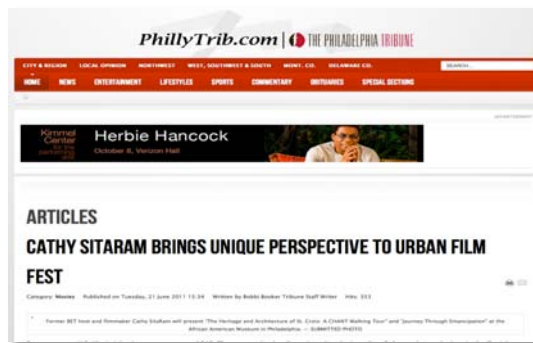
PhillyTrib.com | THE PHILADELPHIA TRIBUNE

CITY & REGION LOCAL OPINION NORTHWEST WEST, SOUTHWEST & SOUTH MONT. CO. DELAWARE CO. SEARCH...

HOME NEWS ENTERTAINMENT LIFESTYLES SPORTS COMMENTARY OBITUARIES SPECIAL SECTIONS

ADVERTISEMENT

Kimmel Center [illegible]

Herbie Hancock
October 8, Verizon Hall

ARTICLES

CATHY SITARAM BRINGS UNIQUE PERSPECTIVE TO URBAN FILM FEST

Category: Movies Published on Tuesday, 21 June 2011 15:34 Written by Bobbi Booker Tribune Staff Writer Hits: 333

Former BET host and filmmaker Cathy Sitaram will present "The Heritage and Architecture of St. Croix: A CHANT Walking Tour" and "Journey Through Emancipation" at the African American Museum in Philadelphia. — SUBMITTED PHOTO